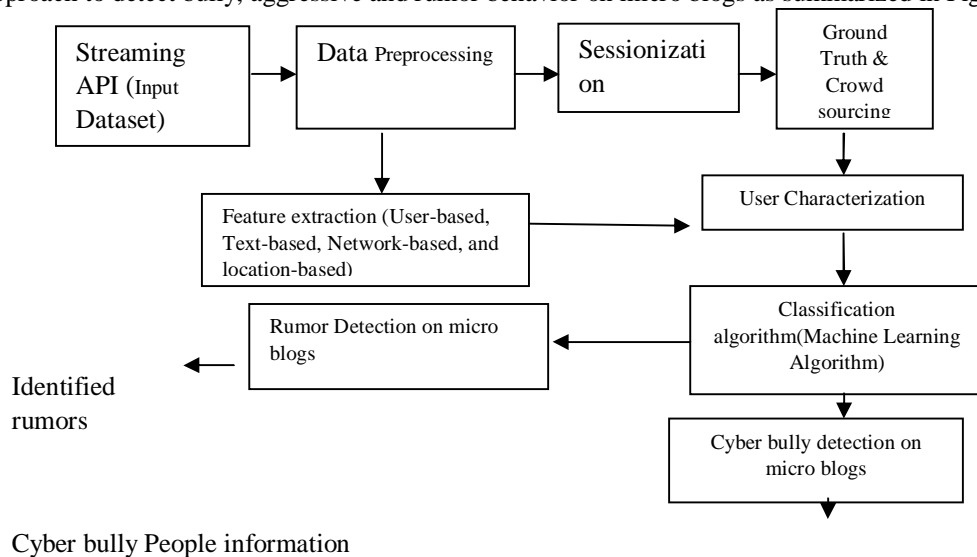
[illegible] approach to detect bully, aggressive and rumor behavior on micro blogs as summarized in Fig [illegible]

Streaming API (Input Dataset)

Data Preprocessing

Sessionization

Ground Truth & Crowd sourcing

Feature extraction (User-based, Text-based, Network-based, and location-based)

User Characterization

Classification algorithm(Machine Learning Algorithm)

Rumor Detection on micro blogs

Identified rumors

Cyber bully detection on micro blogs

Cyber bully People information